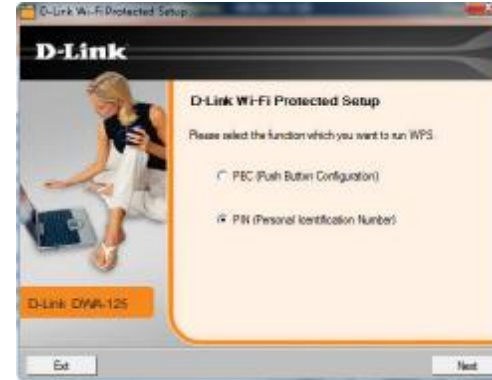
D-Link Wi-Fi Protected Setup

D-Link

D-Link Wi-Fi Protected Setup

Please select the function which you want to run WPS.

PBC (Push Button Configuration)

PIN (Personal Identification Number)

D-Link DWA-125

Exit

Next